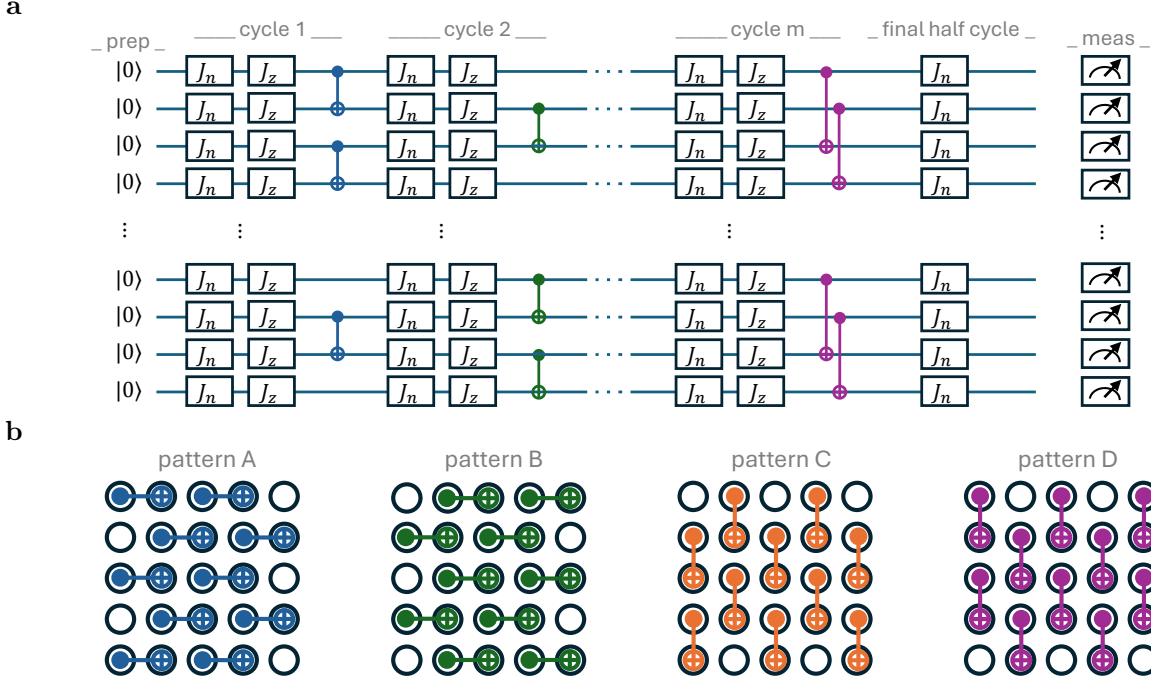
a

_ prep _ ____ cycle 1 ____ _____ cycle 2 ____ _____ cycle m ____ _ final half cycle _ _ meas _

$|0\rangle$ $J_n$ $J_z$ $J_n$ $J_z$ $J_n$ $J_z$ $J_n$
$|0\rangle$ $J_n$ $J_z$ $J_n$ $J_z$ $J_n$ $J_z$ $J_n$
$|0\rangle$ $J_n$ $J_z$ $J_n$ $J_z$ $J_n$ $J_z$ $J_n$
$|0\rangle$ $J_n$ $J_z$ $J_n$ $J_z$ $J_n$ $J_z$ $J_n$

$|0\rangle$ $J_n$ $J_z$ $J_n$ $J_z$ $J_n$ $J_z$ $J_n$
$|0\rangle$ $J_n$ $J_z$ $J_n$ $J_z$ $J_n$ $J_z$ $J_n$
$|0\rangle$ $J_n$ $J_z$ $J_n$ $J_z$ $J_n$ $J_z$ $J_n$
$|0\rangle$ $J_n$ $J_z$ $J_n$ $J_z$ $J_n$ $J_z$ $J_n$

b

pattern A pattern B pattern C pattern D